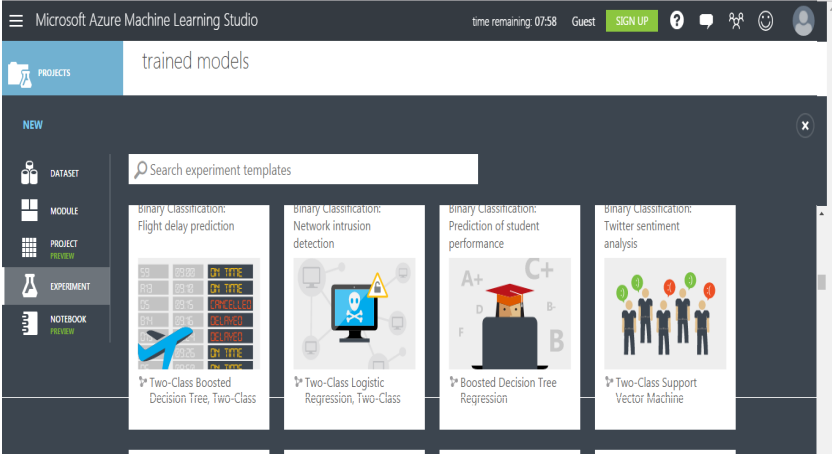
Microsoft Azure Machine Learning Studio

time remaining: 07:58 Guest SIGN UP

PROJECTS

trained models

NEW

DATASET

MODULE

PROJECT
PREVIEW

EXPERIMENT

NOTEBOOK
PREVIEW

Search experiment templates

Binary Classification: Flight delay prediction

ON TIME
ON TIME
CANCELLED
DELAYED
DELAYED
ON TIME

Two-Class Boosted Decision Tree, Two-Class

Binary Classification: Network intrusion detection

Two-Class Logistic Regression, Two-Class

Binary Classification: Prediction of student performance

A+
C+
D
B-
F
B

Boosted Decision Tree Regression

Binary Classification: Twitter sentiment analysis

Two-Class Support Vector Machine